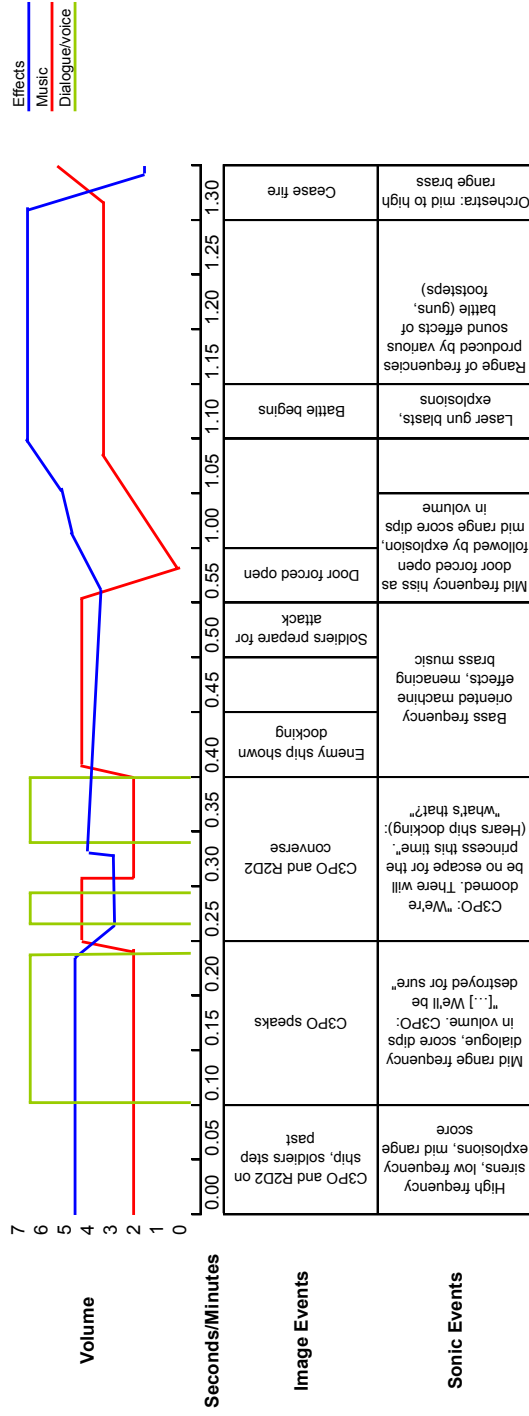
Effects
Music
Dialogue/voice

Volume

7
6
5
4
3
2
1
0

| Seconds/Minutes | 0.00 0.05 | 0.10 0.15 0.20 | 0.25 0.30 0.35 | 0.40 | 0.45 | 0.50 | 0.55 | 1.00 | 1.05 | 1.10 | 1.15 1.20 1.25 | 1.30 |
|---|---|---|---|---|---|---|---|---|---|---|---|---|
| Image Events | C3PO and R2D2 on ship, soldiers step past | C3PO speaks | C3PO and R2D2 converse | Enemy ship shown docking | | Soldiers prepare for attack | Door forced open | | | Battle begins | | Cease fire |
| Sonic Events | High frequency sirens, low frequency explosions, mid range score | Mid range frequency dialogue, score dips in volume. C3PO: "[...] We'll be destroyed for sure" | C3PO: "We're doomed. There will be no escape for the princess this time". (Hears ship docking): "what's that?" | Bass frequency oriented machine effects, menacing brass music | | | Mid frequency hiss as door forced open | followed by explosion, mid range score dips in volume | | Laser gun blasts, explosions | Range of frequencies produced by various sound effects of battle (guns, footsteps) | Orchestra: mid to high range brass |